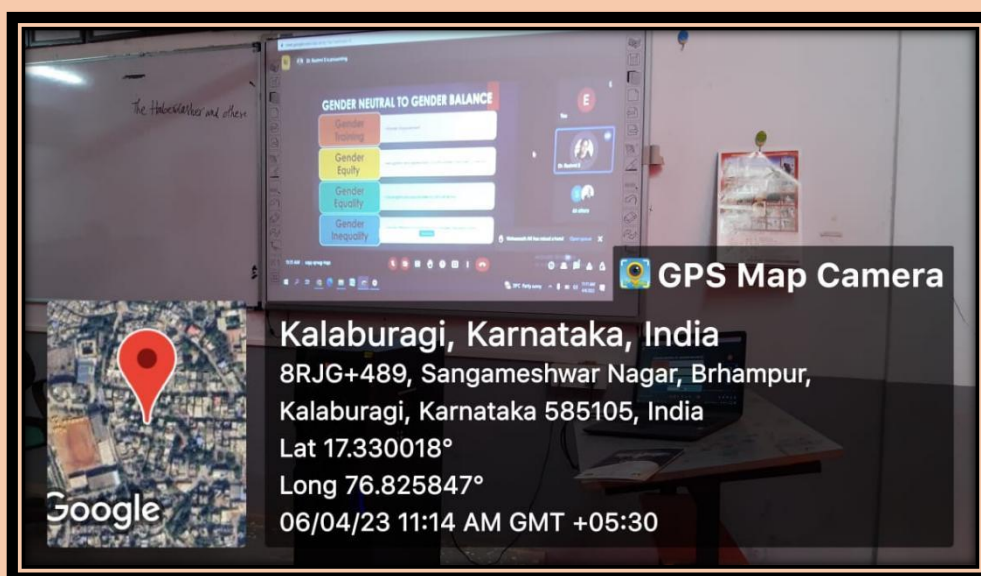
The Habeeweather and others

GENDER NEUTRAL TO GENDER BALANCE

Gender Training

Gender Equity

Gender Equality

Gender Inequality

GPS Map Camera

Kalaburagi, Karnataka, India
8RJG+489, Sangameshwar Nagar, Brhampur, Kalaburagi, Karnataka 585105, India
Lat 17.330018°
Long 76.825847°
06/04/23 11:14 AM GMT +05:30

Google